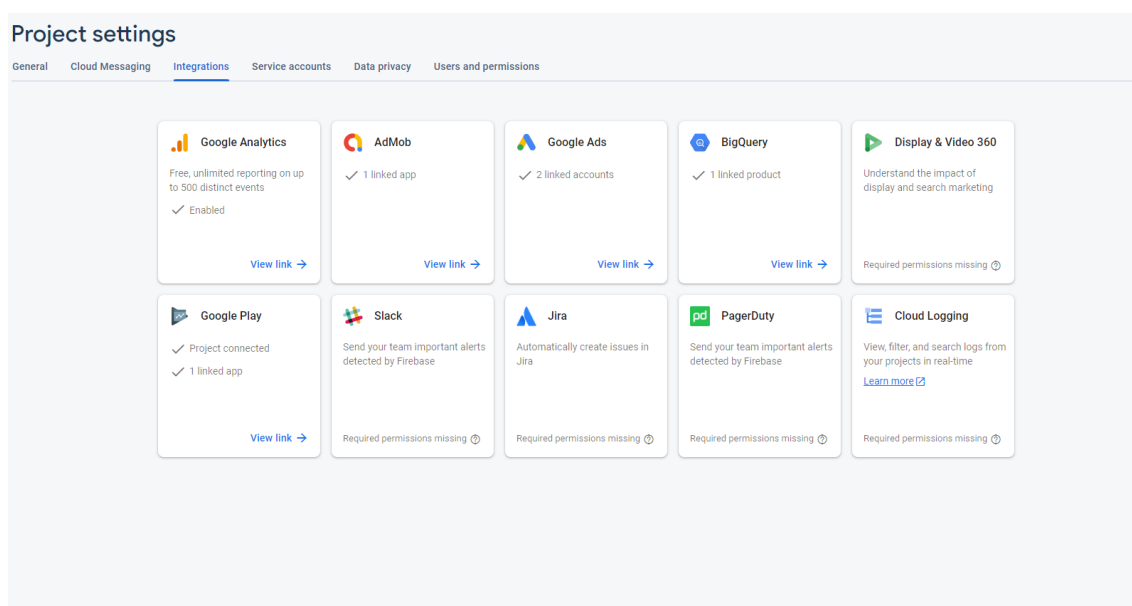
Project settings

General Cloud Messaging Integrations Service accounts Data privacy Users and permissions

Google Analytics
Free, unlimited reporting on up to 500 distinct events
✓ Enabled
View link →

AdMob
✓ 1 linked app
View link →

Google Ads
✓ 2 linked accounts
View link →

BigQuery
✓ 1 linked product
View link →

Display & Video 360
Understand the impact of display and search marketing
Required permissions missing

Google Play
✓ Project connected
✓ 1 linked app
View link →

Slack
Send your team important alerts detected by Firebase
Required permissions missing

Jira
Automatically create issues in Jira
Required permissions missing

pd PagerDuty
Send your team important alerts detected by Firebase
Required permissions missing

Cloud Logging
View, filter, and search logs from your projects in real-time
Learn more
Required permissions missing